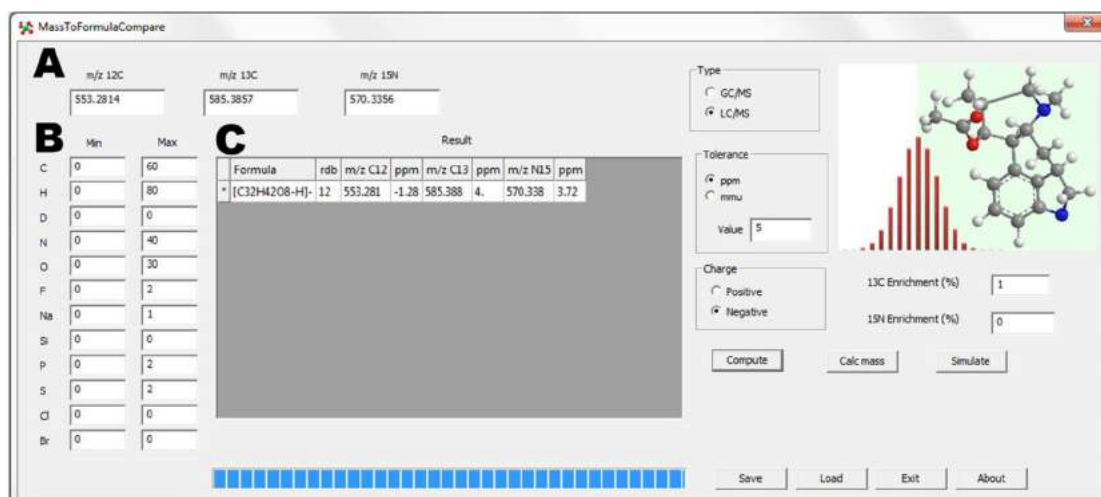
MassToFormulaCompare

A

m/z 12C
553.2814

m/z 13C
585.3857

m/z 15N
570.3356

B

| | Min | Max |
|---|---|---|
| C | 0 | 60 |
| H | 0 | 80 |
| D | 0 | 0 |
| N | 0 | 40 |
| O | 0 | 30 |
| F | 0 | 2 |
| Na | 0 | 1 |
| Si | 0 | 0 |
| P | 0 | 2 |
| S | 0 | 2 |
| Cl | 0 | 0 |
| Br | 0 | 0 |

C

Result

| | Formula | rdb | m/z C12 | ppm | m/z C13 | ppm | m/z N15 | ppm |
|---|---|---|---|---|---|---|---|---|
| * | [C32H42O8-H]- | 12 | 553.281 | -1.28 | 585.388 | 4. | 570.338 | 3.72 |

Type
GC/MS
LC/MS

Tolerance
ppm
mmu
Value 5

Charge
Positive
Negative

13C Enrichment (%) 1

15N Enrichment (%) 0

Compute

Calc mass

Simulate

Save

Load

Exit

About